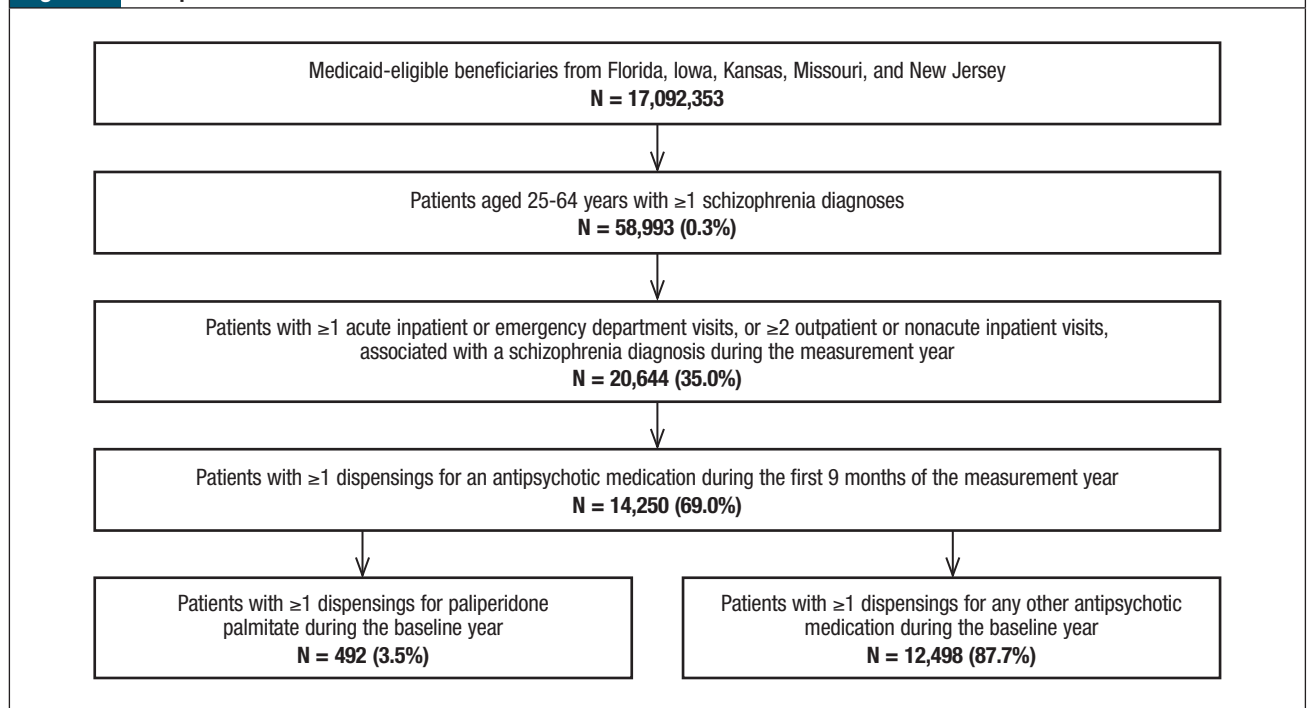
Medicaid-eligible beneficiaries from Florida, Iowa, Kansas, Missouri, and New Jersey
**N = 17,092,353**

Patients aged 25-64 years with ≥1 schizophrenia diagnoses
**N = 58,993 (0.3%)**

Patients with ≥1 acute inpatient or emergency department visits, or ≥2 outpatient or nonacute inpatient visits, associated with a schizophrenia diagnosis during the measurement year
**N = 20,644 (35.0%)**

Patients with ≥1 dispensings for an antipsychotic medication during the first 9 months of the measurement year
**N = 14,250 (69.0%)**

Patients with ≥1 dispensings for paliperidone palmitate during the baseline year
**N = 492 (3.5%)**

Patients with ≥1 dispensings for any other antipsychotic medication during the baseline year
**N = 12,498 (87.7%)**